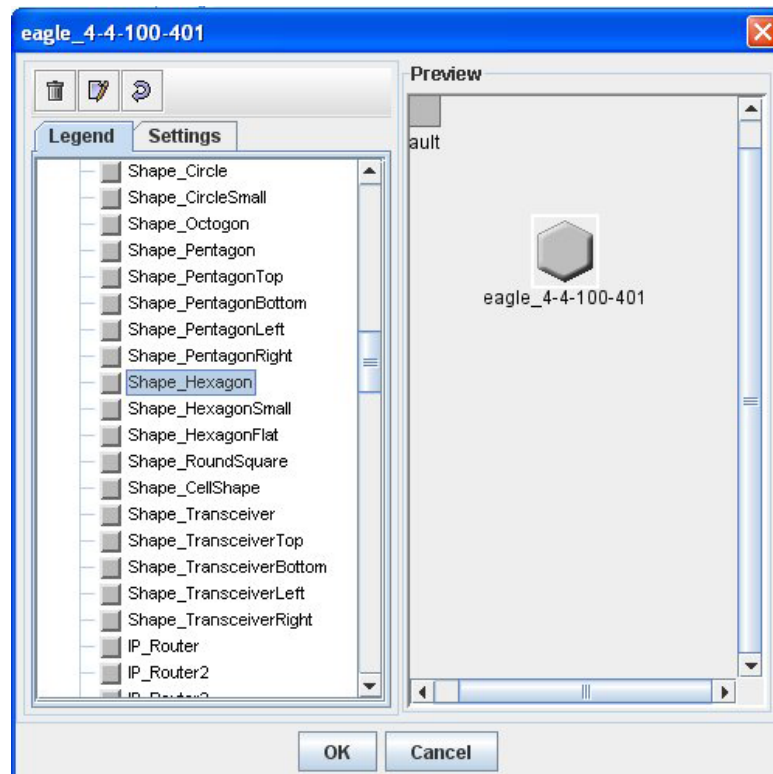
eagle_4-4-100-401

Legend
Settings

Shape_Circle
Shape_CircleSmall
Shape_Octogon
Shape_Pentagon
Shape_PentagonTop
Shape_PentagonBottom
Shape_PentagonLeft
Shape_PentagonRight
Shape_Hexagon
Shape_HexagonSmall
Shape_HexagonFlat
Shape_RoundSquare
Shape_CellShape
Shape_Transceiver
Shape_TransceiverTop
Shape_TransceiverBottom
Shape_TransceiverLeft
Shape_TransceiverRight
IP_Router
IP_Router2
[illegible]

Preview
ault
eagle_4-4-100-401

OK
Cancel